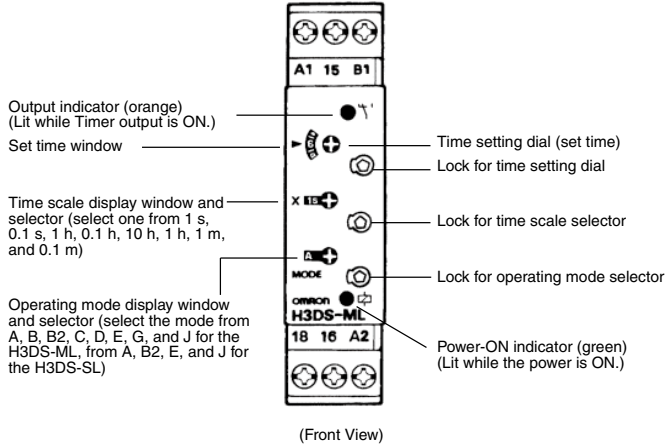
A1 15 B1

Output indicator (orange)
(Lit while Timer output is ON.)

Set time window

Time scale display window and selector (select one from 1 s, 0.1 s, 1 h, 0.1 h, 10 h, 1 h, 1 m, and 0.1 m)

Operating mode display window and selector (select the mode from A, B, B2, C, D, E, G, and J for the H3DS-ML, from A, B2, E, and J for the H3DS-SL)

Time setting dial (set time)

Lock for time setting dial

Lock for time scale selector

Lock for operating mode selector

X

MODE

omron
H3DS-ML

18 16 A2

Power-ON indicator (green)
(Lit while the power is ON.)

(Front View)